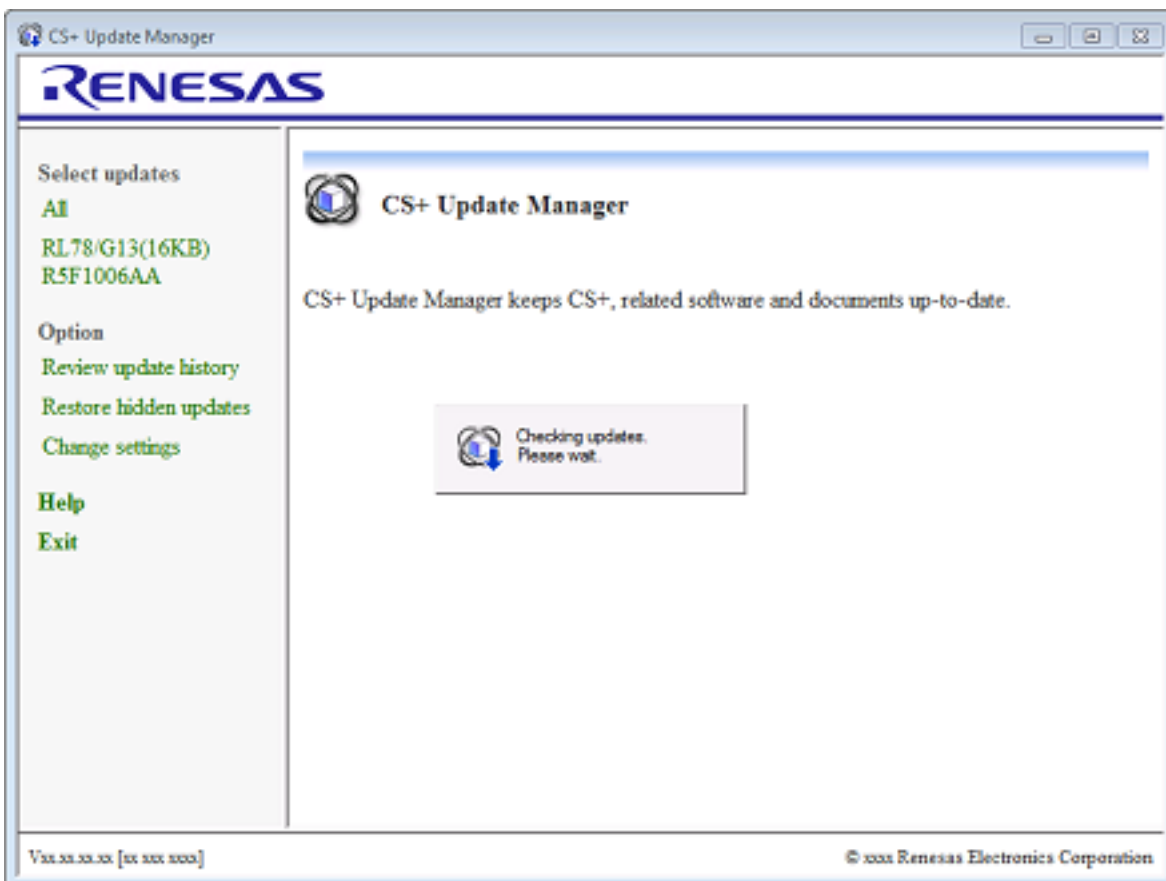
CS+ Update Manager

RENESAS

Select updates
All
RL78/G13(16KB) R5F1006AA

Option
Review update history
Restore hidden updates
Change settings

Help
Exit

CS+ Update Manager

CS+ Update Manager keeps CS+, related software and documents up-to-date.

Checking updates.
Please wait.

Vxx.xx.xx.xx [xx xxx xxxx]

© xxxx Renesas Electronics Corporation